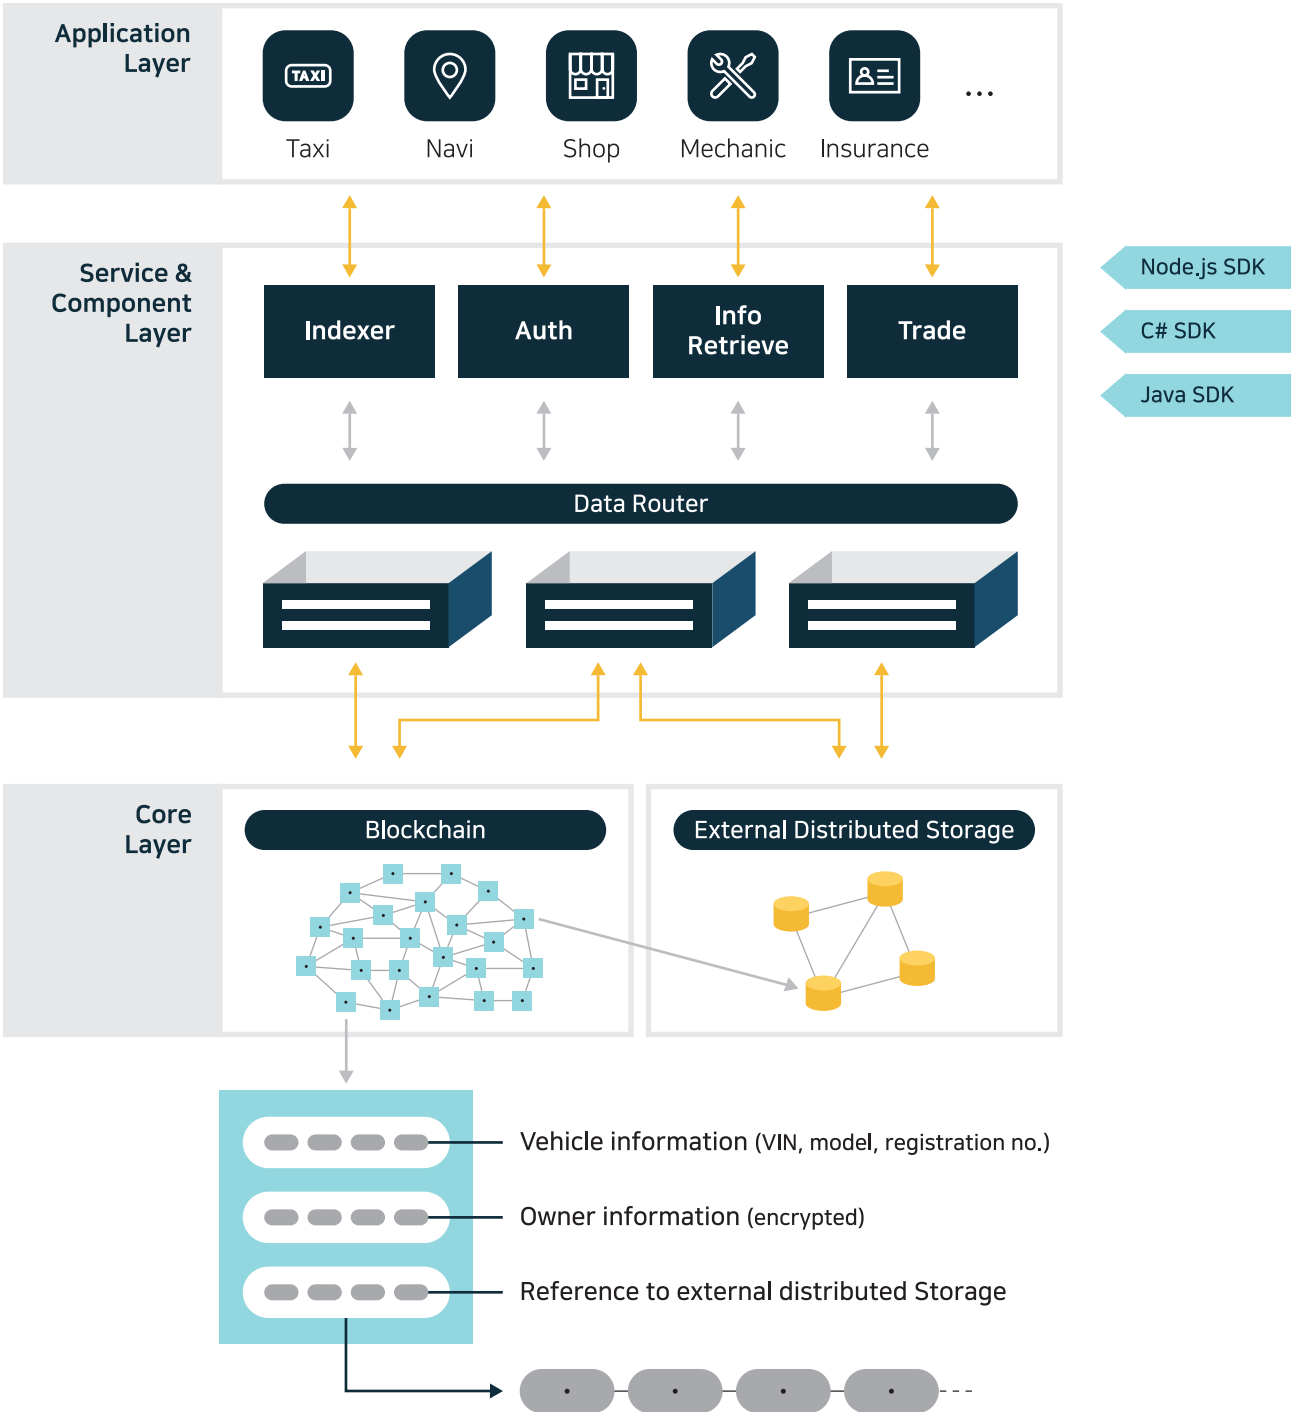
Application Layer

TAXI

Taxi

Navi

Shop

Mechanic

Insurance

...

Service & Component Layer

Indexer

Auth

Info Retrieve

Trade

Node.js SDK

C# SDK

Java SDK

Data Router

Core Layer

Blockchain

External Distributed Storage

Vehicle information (VIN, model, registration no.)

Owner information (encrypted)

Reference to external distributed Storage